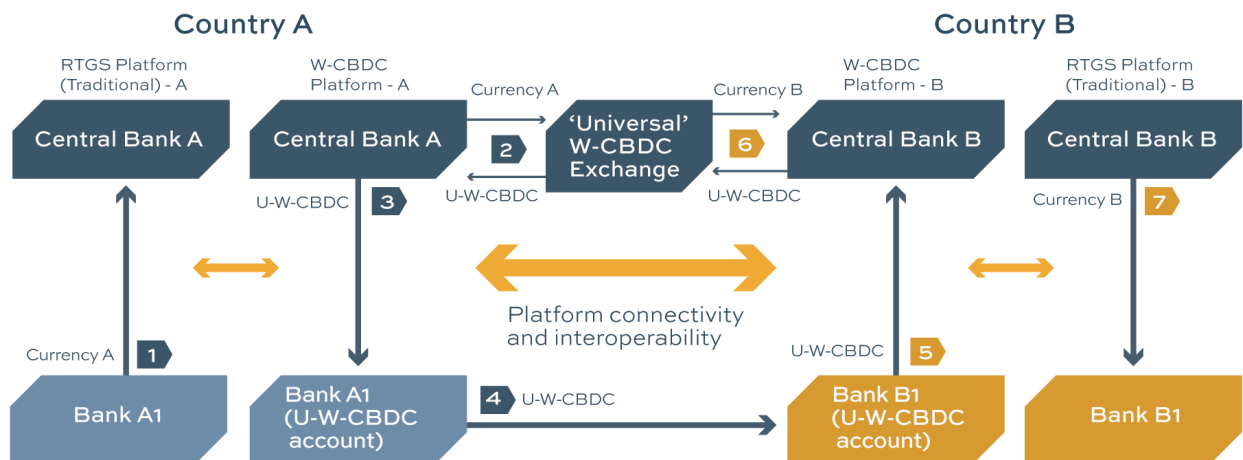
Country A

Country B

RTGS Platform (Traditional) - A

W-CBDC Platform - A

W-CBDC Platform - B

RTGS Platform (Traditional) - B

Central Bank A

Central Bank A

Currency A

2

'Universal' W-CBDC Exchange

Currency B

6

Central Bank B

Central Bank B

U-W-CBDC

U-W-CBDC

U-W-CBDC

3

Currency B

7

Platform connectivity and interoperability

Currency A

1

U-W-CBDC

5

Bank A1

Bank A1 (U-W-CBDC account)

4

U-W-CBDC

Bank B1 (U-W-CBDC account)

Bank B1